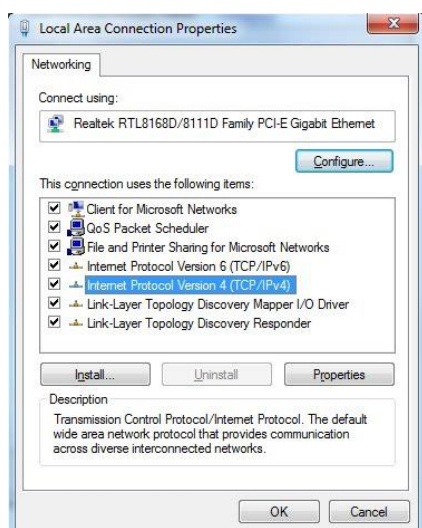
Local Area Connection Properties

Networking

Connect using:

Realtek RTL8168D/8111D Family PCI-E Gigabit Ethernet

Configure...

This connection uses the following items:

Client for Microsoft Networks
QoS Packet Scheduler
File and Printer Sharing for Microsoft Networks
Internet Protocol Version 6 (TCP/IPv6)
Internet Protocol Version 4 (TCP/IPv4)
Link-Layer Topology Discovery Mapper I/O Driver
Link-Layer Topology Discovery Responder

Install... Uninstall Properties

Description

Transmission Control Protocol/Internet Protocol. The default wide area network protocol that provides communication across diverse interconnected networks.

OK Cancel